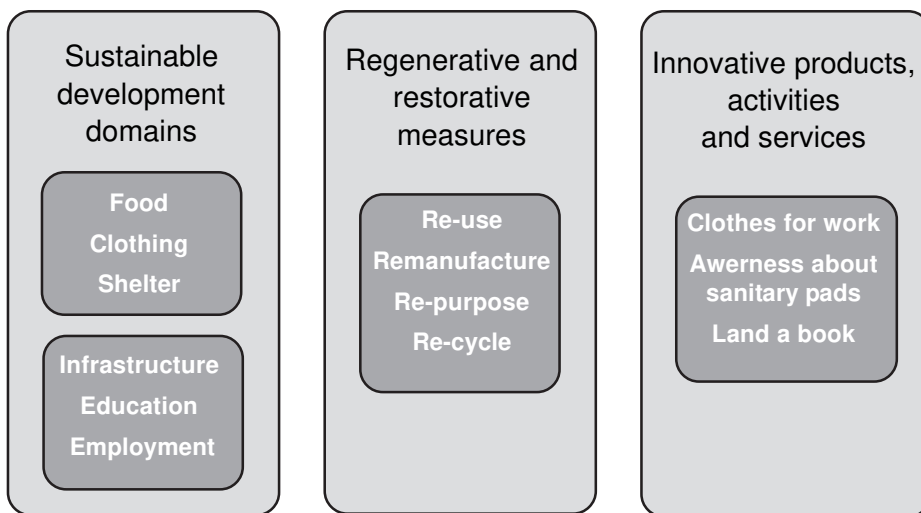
Sustainable development domains

Food
Clothing
Shelter

Infrastructure
Education
Employment

Regenerative and restorative measures

Re-use
Remanufacture
Re-purpose
Re-cycle

Innovative products, activities and services

Clothes for work
Awerness about sanitary pads
Land a book